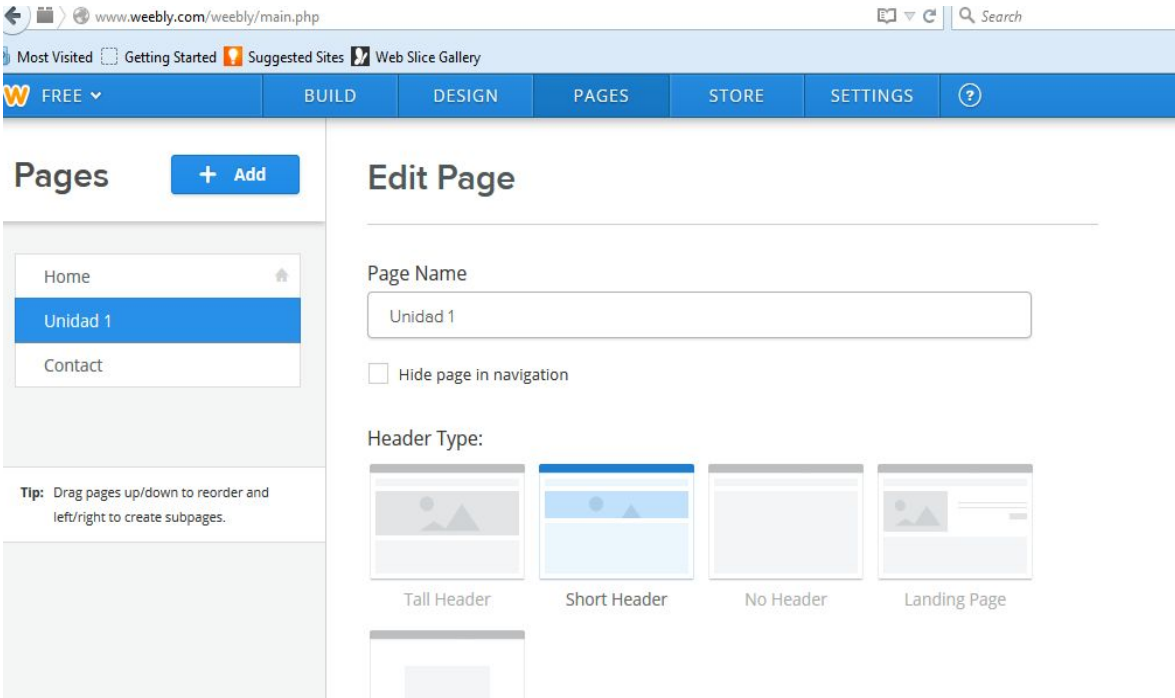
www.weebly.com/weebly/main.php

Search

Most Visited Getting Started Suggested Sites Web Slice Gallery

FREE BUILD DESIGN PAGES STORE SETTINGS ?

Pages + Add

Home
Unidad 1
Contact

Tip: Drag pages up/down to reorder and left/right to create subpages.

Edit Page

Page Name

Unidad 1

Hide page in navigation

Header Type:

Tall Header
Short Header
No Header
Landing Page